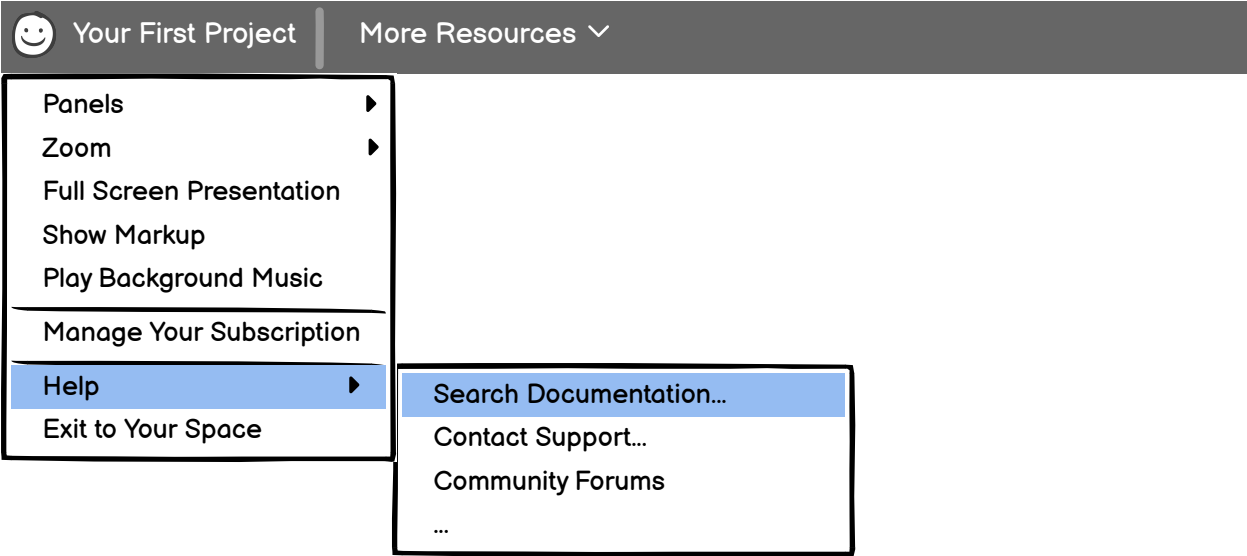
Your First Project
More Resources

Panels
Zoom
Full Screen Presentation
Show Markup
Play Background Music
Manage Your Subscription
Help
Exit to Your Space

Search Documentation...
Contact Support...
Community Forums
...